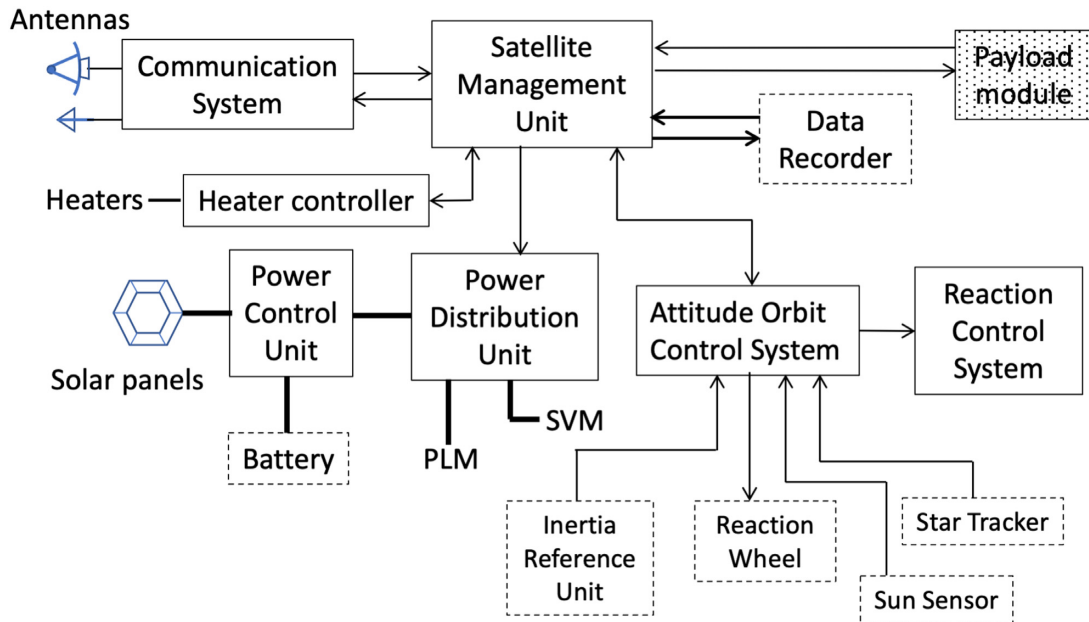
Antennas

Communication System

Satellite Management Unit

Payload module

Data Recorder

Heaters

Heater controller

Power Control Unit

Power Distribution Unit

Attitude Orbit Control System

Reaction Control System

Solar panels

SVM

Battery

PLM

Inertia Reference Unit

Reaction Wheel

Star Tracker

Sun Sensor